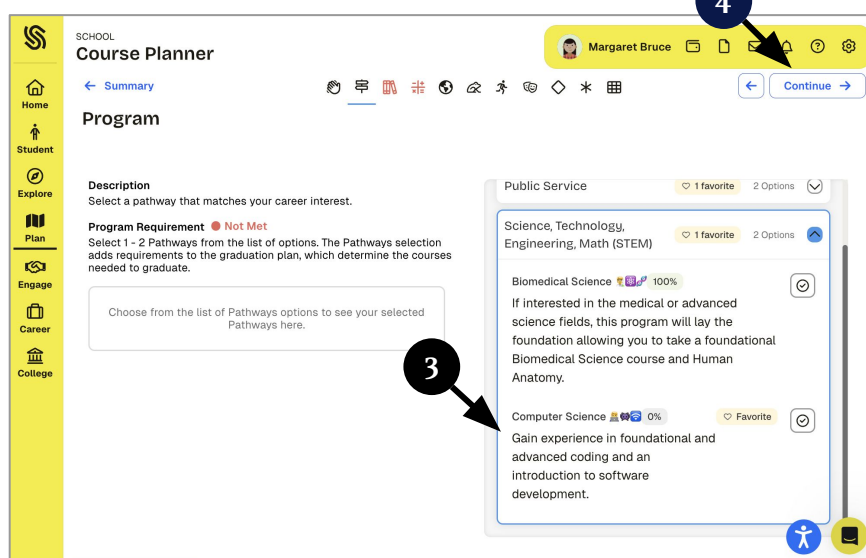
Home
Student
Explore
Plan
Engage
Career
College

SCHOOL
Course Planner

Margaret Bruce

4

← Summary

Continue →

Program

Description
Select a pathway that matches your career interest.

Program Requirement ● Not Met
Select 1 - 2 Pathways from the list of options. The Pathways selection adds requirements to the graduation plan, which determine the courses needed to graduate.

Choose from the list of Pathways options to see your selected Pathways here.

3

Public Service ♡ 1 favorite 2 Options

Science, Technology, Engineering, Math (STEM) ♡ 1 favorite 2 Options

Biomedical Science 100%
If interested in the medical or advanced science fields, this program will lay the foundation allowing you to take a foundational Biomedical Science course and Human Anatomy.

Computer Science 0% ♡ Favorite
Gain experience in foundational and advanced coding and an introduction to software development.